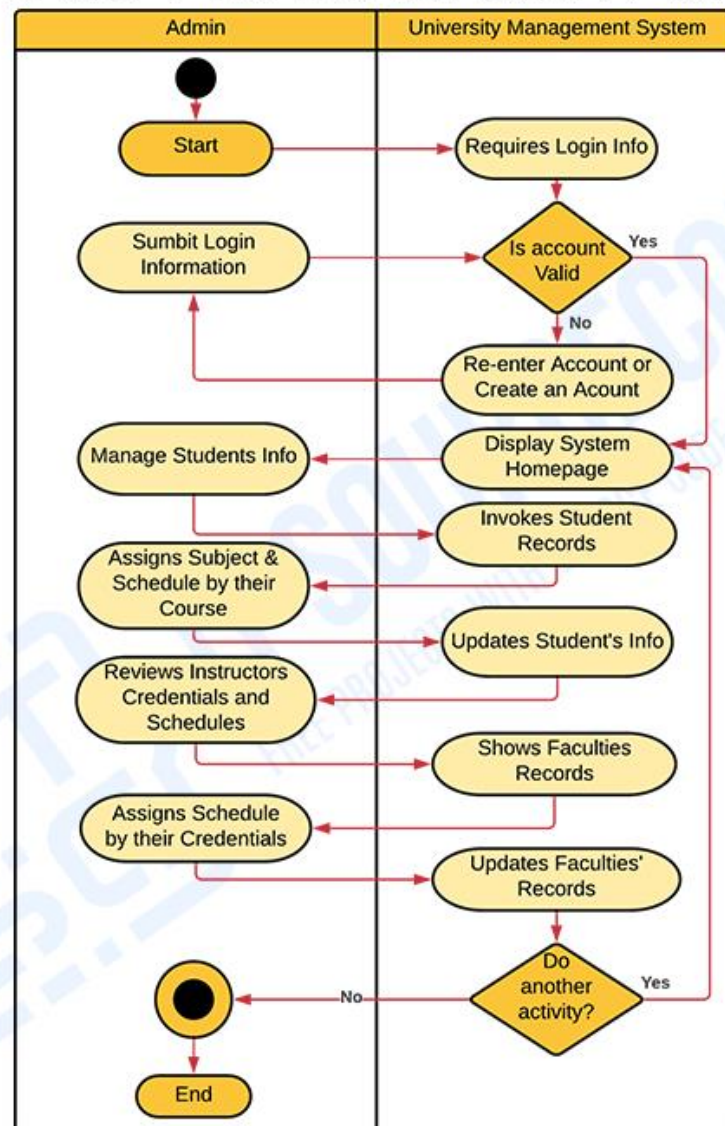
Admin

University Management System

Start

Requires Login Info

Sumbit Login Information

Is account Valid

Yes

No

Re-enter Account or Create an Acount

Manage Students Info

Display System Homepage

Invokes Student Records

Assigns Subject & Schedule by their Course

Updates Student's Info

Reviews Instructors Credentials and Schedules

Shows Faculties Records

Assigns Schedule by their Credentials

Updates Faculties' Records

Do another activity?

Yes

No

End